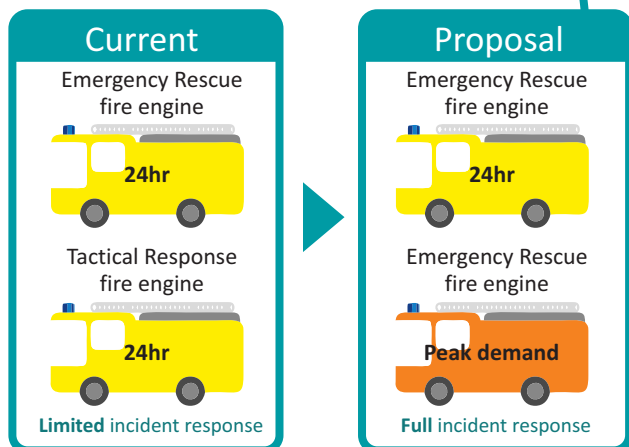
Current

Emergency Rescue fire engine

24hr

Tactical Response fire engine

24hr

Limited incident response

Proposal

Emergency Rescue fire engine

24hr

Emergency Rescue fire engine

Peak demand

Full incident response